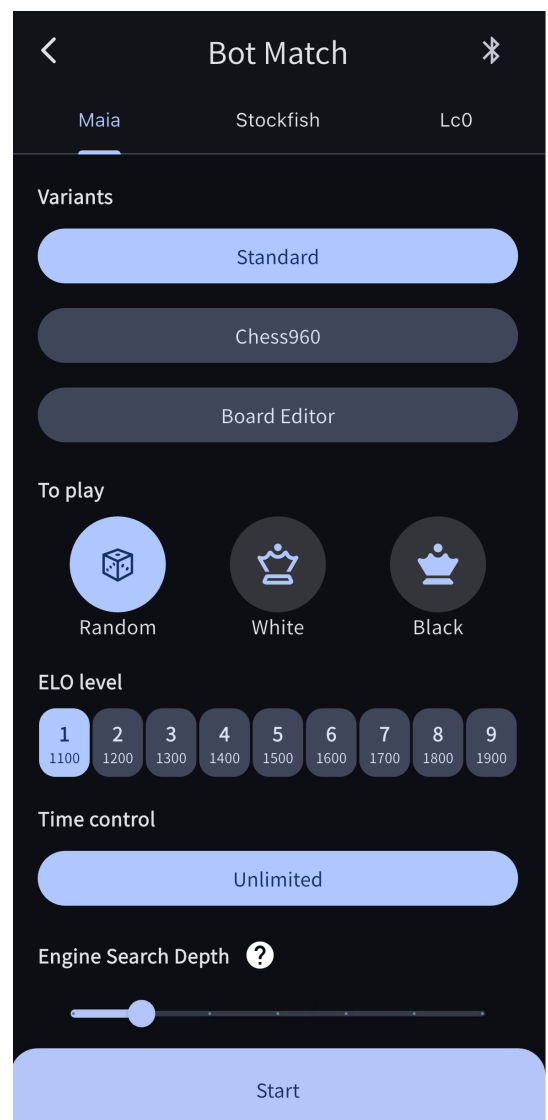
<

Bot Match

Maia

Stockfish

Lc0

Variants

Standard

Chess960

Board Editor

To play

Random

White

Black

ELO level

| 1 | 2 | 3 | 4 | 5 | 6 | 7 | 8 | 9 |
|---|---|---|---|---|---|---|---|---|
| 1100 | 1200 | 1300 | 1400 | 1500 | 1600 | 1700 | 1800 | 1900 |

Time control

Unlimited

Engine Search Depth ?

Start